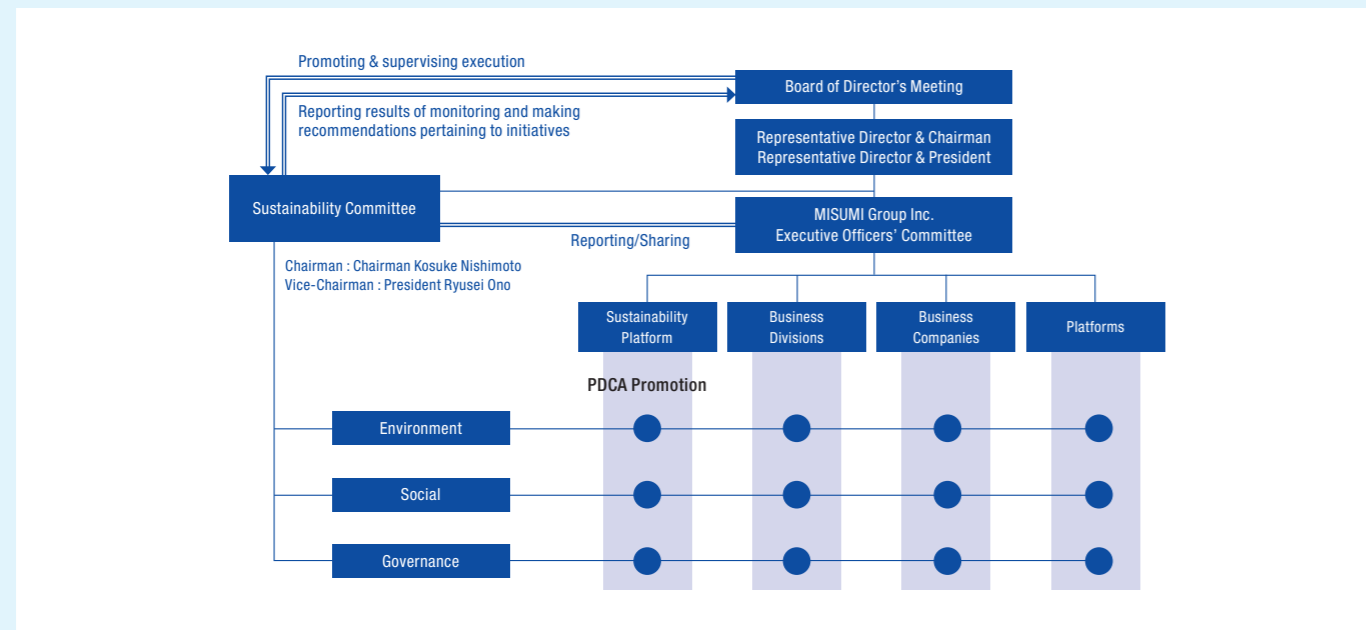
Promoting & supervising execution

Board of Director's Meeting

Reporting results of monitoring and making recommendations pertaining to initiatives

Representative Director & Chairman
Representative Director & President

Sustainability Committee

MISUMI Group Inc.
Executive Officers' Committee

Reporting/Sharing

Chairman : Chairman Kosuke Nishimoto
Vice-Chairman : President Ryusei Ono

Sustainability Platform

Business Divisions

Business Companies

Platforms

PDCA Promotion

Environment

Social

Governance